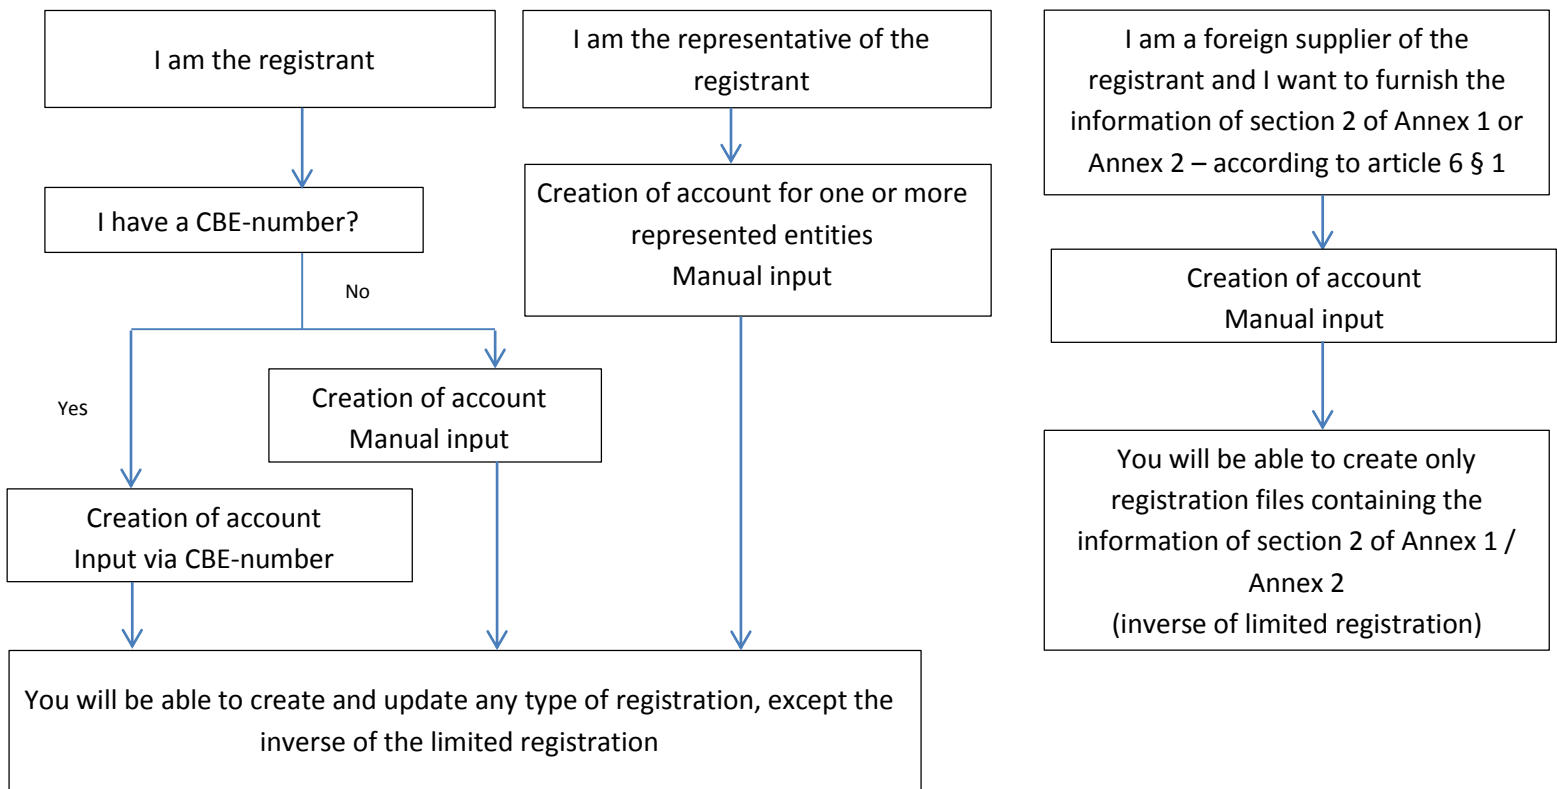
I am the registrant

I have a CBE-number?

No

Yes

Creation of account
Manual input

Creation of account
Input via CBE-number

I am the representative of the registrant

Creation of account for one or more represented entities
Manual input

You will be able to create and update any type of registration, except the inverse of the limited registration

I am a foreign supplier of the registrant and I want to furnish the information of section 2 of Annex 1 or Annex 2 – according to article 6 § 1

Creation of account
Manual input

You will be able to create only registration files containing the information of section 2 of Annex 1 / Annex 2
(inverse of limited registration)